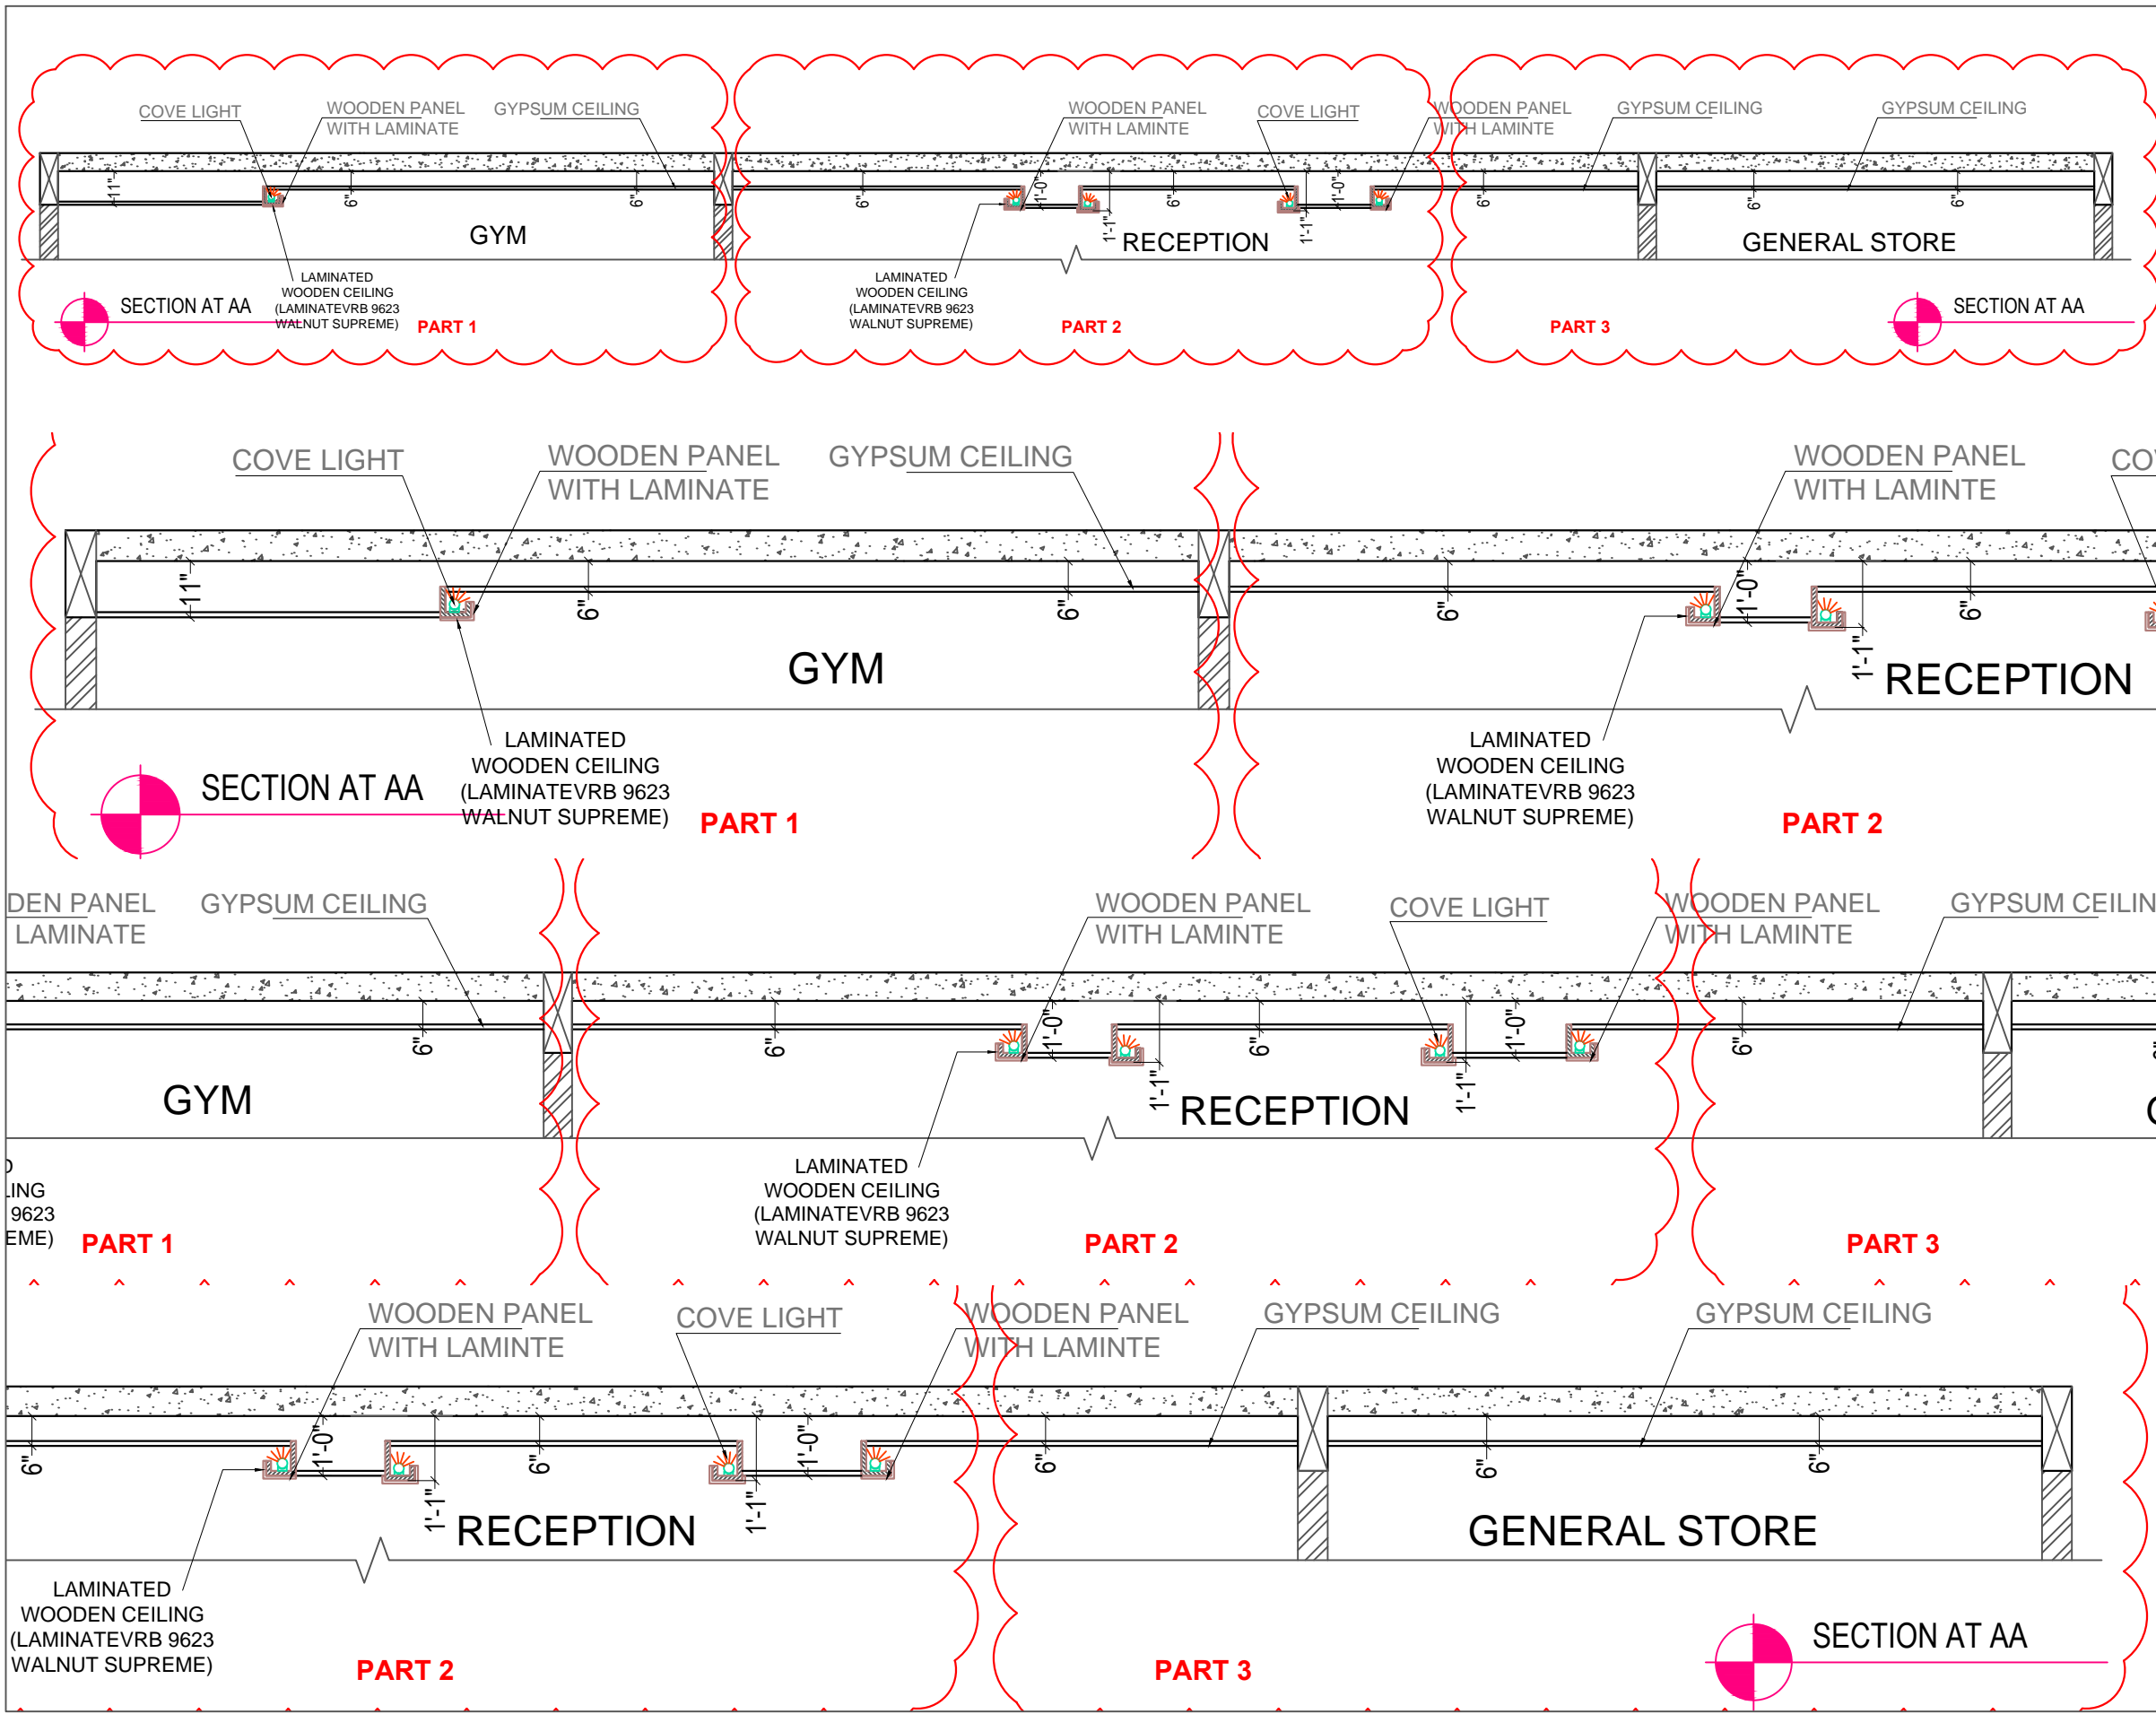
COVE LIGHT
WOODEN PANEL WITH LAMINATE
GYPSUM CEILING
11"
6"
6"
GYM
LAMINATED WOODEN CEILING (LAMINATEVRB 9623 WALNUT SUPREME)
SECTION AT AA
PART 1

WOODEN PANEL WITH LAMINTE
COVE LIGHT
6"
1'-0"
1'-1"
6"
1'-0"
1'-1"
RECEPTION
LAMINATED WOODEN CEILING (LAMINATEVRB 9623 WALNUT SUPREME)
PART 2

WOODEN PANEL WITH LAMINTE
GYPSUM CEILING
GYPSUM CEILING
6"
6"
6"
GENERAL STORE
SECTION AT AA
PART 3

COVE LIGHT
WOODEN PANEL WITH LAMINATE
GYPSUM CEILING
11"
6"
6"
GYM
LAMINATED WOODEN CEILING (LAMINATEVRB 9623 WALNUT SUPREME)
SECTION AT AA
PART 1

WOODEN PANEL WITH LAMINTE
CO
6"
1'-0"
1'-1"
6"
RECEPTION
LAMINATED WOODEN CEILING (LAMINATEVRB 9623 WALNUT SUPREME)
PART 2

DEN PANEL LAMINATE
GYPSUM CEILING
6"
GYM
D
LING
9623
EME)
PART 1

WOODEN PANEL WITH LAMINTE
COVE LIGHT
6"
1'-0"
1'-1"
6"
1'-0"
1'-1"
RECEPTION
LAMINATED WOODEN CEILING (LAMINATEVRB 9623 WALNUT SUPREME)
PART 2

WOODEN PANEL WITH LAMINTE
GYPSUM CEILIN
6"
PART 3

WOODEN PANEL WITH LAMINTE
COVE LIGHT
6"
1'-0"
1'-1"
6"
1'-0"
1'-1"
RECEPTION
LAMINATED WOODEN CEILING (LAMINATEVRB 9623 WALNUT SUPREME)
PART 2

WOODEN PANEL WITH LAMINTE
GYPSUM CEILING
GYPSUM CEILING
6"
6"
6"
GENERAL STORE
SECTION AT AA
PART 3